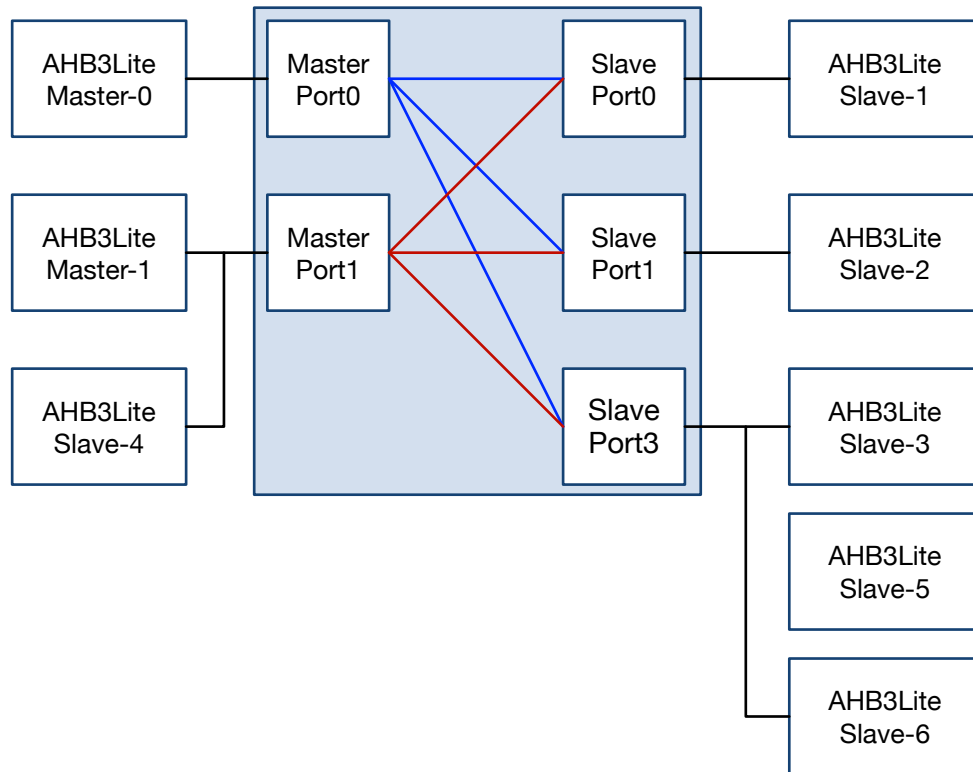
AHB3Lite Master-0

Master Port0

Slave Port0

AHB3Lite Slave-1

AHB3Lite Master-1

Master Port1

Slave Port1

AHB3Lite Slave-2

AHB3Lite Slave-4

Slave Port3

AHB3Lite Slave-3

AHB3Lite Slave-5

AHB3Lite Slave-6